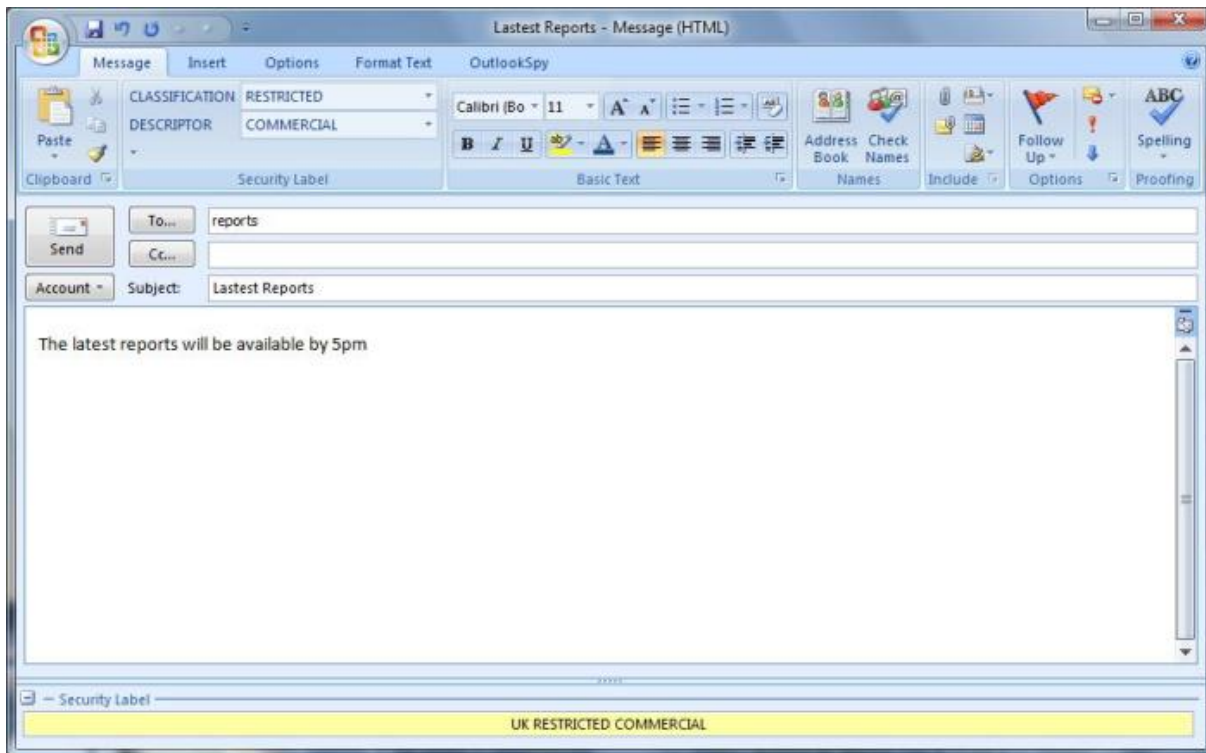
Lastest Reports - Message (HTML)

Message Insert Options Format Text OutlookSpy

Paste
Clipboard

CLASSIFICATION RESTRICTED
DESCRIPTOR COMMERCIAL
Security Label

Calibri (Bo 11
B I U
Basic Text

Address Book Check Names
Names

Include

Follow Up
Options

ABC
Spelling
Proofing

Send
To... reports
Cc...
Account Subject: Lastest Reports

The latest reports will be available by 5pm

Security Label
UK RESTRICTED COMMERCIAL